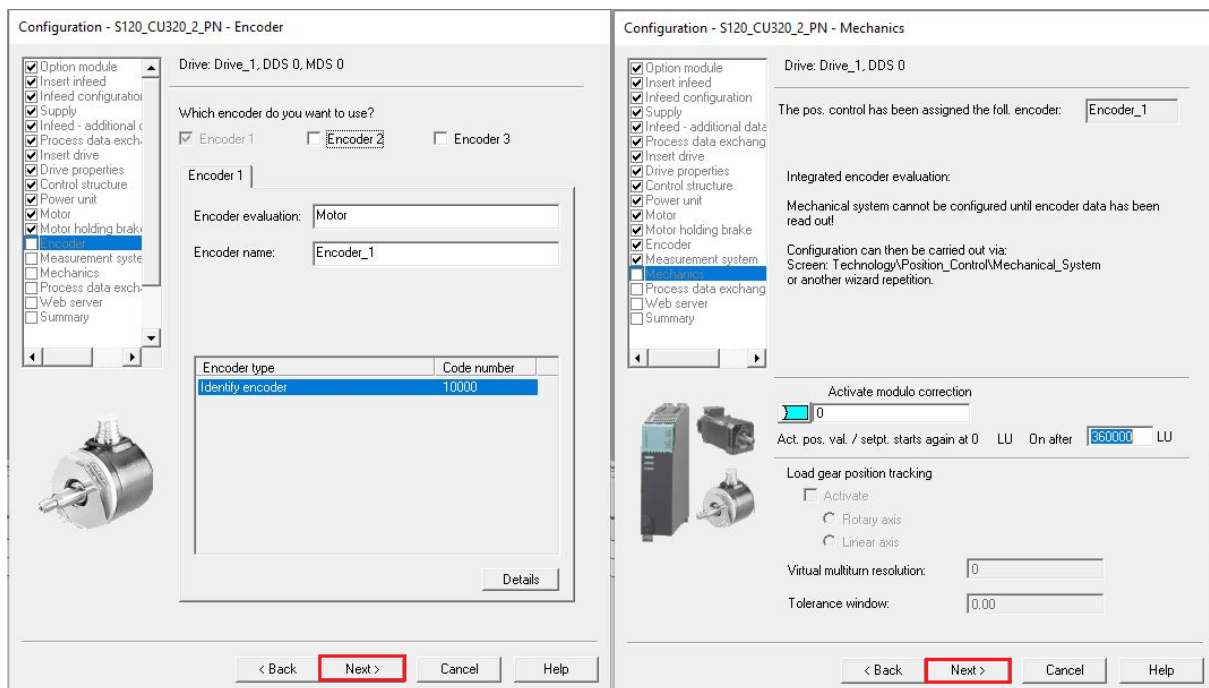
Configuration - S120_CU320_2_PN - Encoder

Option module
Insert infeed
Infeed configuratio
Supply
Infeed - additional
Process data exch
Insert drive
Drive properties
Control structure
Power unit
Motor
Motor holding brak
Encoder
Measurement syste
Mechanics
Process data exch
Web server
Summary

Drive: Drive_1, DDS 0, MDS 0

Which encoder do you want to use?

Encoder 1 Encoder 2 Encoder 3

Encoder 1

Encoder evaluation: Motor

Encoder name: Encoder_1

| Encoder type | Code number |
|---|---|
| Identify encoder | 10000 |

Details

< Back Next > Cancel Help

Configuration - S120_CU320_2_PN - Mechanics

Option module
Insert infeed
Infeed configuration
Supply
Infeed - additional data
Process data exchang
Insert drive
Drive properties
Control structure
Power unit
Motor
Motor holding brake
Encoder
Measurement system
Mechanics
Process data exchang
Web server
Summary

Drive: Drive_1, DDS 0

The pos. control has been assigned the foll. encoder: Encoder_1

Integrated encoder evaluation:

Mechanical system cannot be configured until encoder data has been read out!

Configuration can then be carried out via:
Screen: Technology\Position_Control\Mechanical_System
or another wizard repetition.

Activate modulo correction

0

Act. pos. val. / setpt. starts again at 0 LU On after 360000 LU

Load gear position tracking

Activate

Rotary axis

Linear axis

Virtual multiturn resolution: 0

Tolerance window: 0.00

< Back Next > Cancel Help